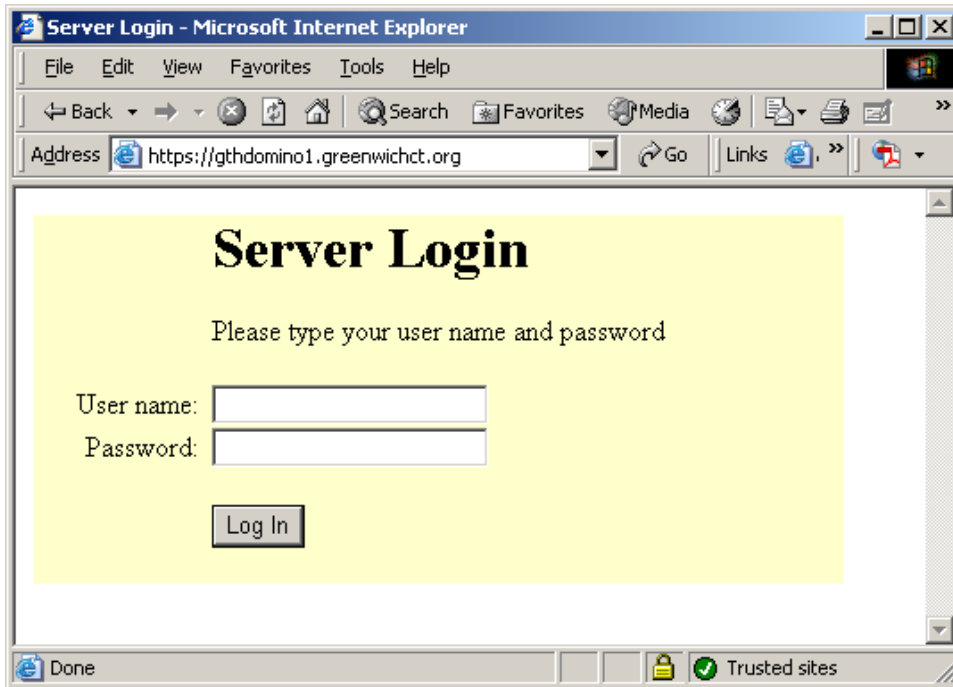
Server Login - Microsoft Internet Explorer

File Edit View Favorites Tools Help

Back Search Favorites Media

Address https://gthdomino1.greenwichct.org Go Links

Server Login

Please type your user name and password

User name:
Password:

Log In

Done Trusted sites